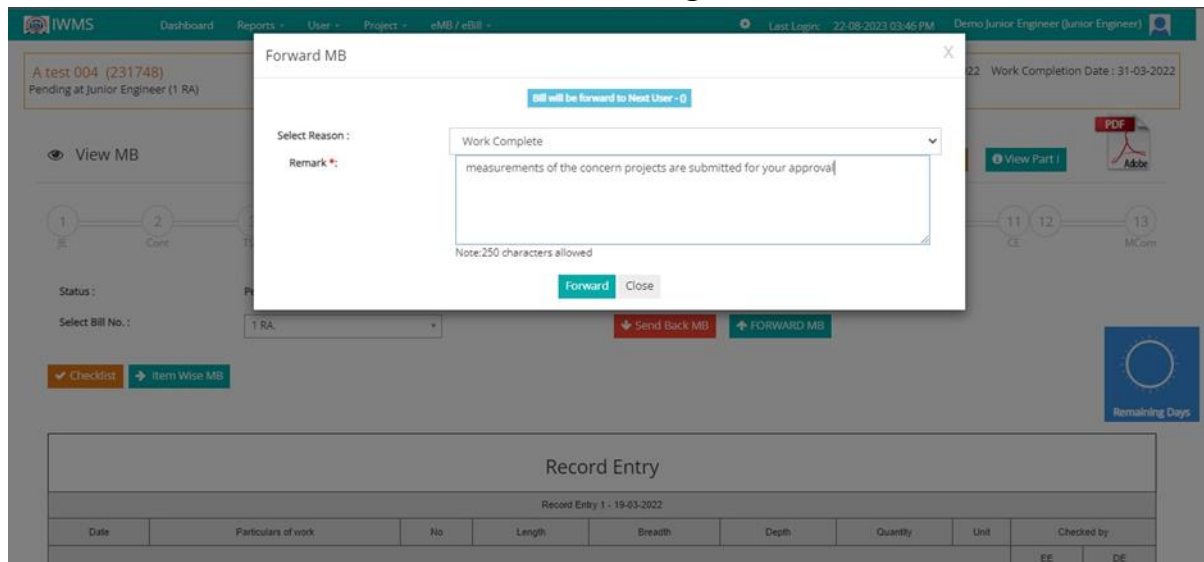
IWMS Dashboard Reports User Project eMB / eBill Last Login: 22-08-2023 03:46 PM Demo Junior Engineer (Junior Engineer)

A test 004 (231748)
Pending at Junior Engineer (1 RA)

22 Work Completion Date : 31-03-2022

View MB

View Part I

PDF Adobe

1 JE
2 Cont
11 12 CE
13 MCom

Status :
Select Bill No. : 1 RA.

Send Back MB FORWARD MB

Checklist Item Wise MB

Remaining Days

Forward MB
X

Bill will be forward to Next User - ()

Select Reason : Work Complete
Remark *: measurements of the concern projects are submitted for your approval
Note:250 characters allowed

Forward Close

Record Entry
Record Entry 1 - 19-03-2022

| Date | Particulars of work | No | Length | Breadth | Depth | Quantity | Unit | Checked by |
|---|---|---|---|---|---|---|---|---|
| | | | | | | | | EE DE |